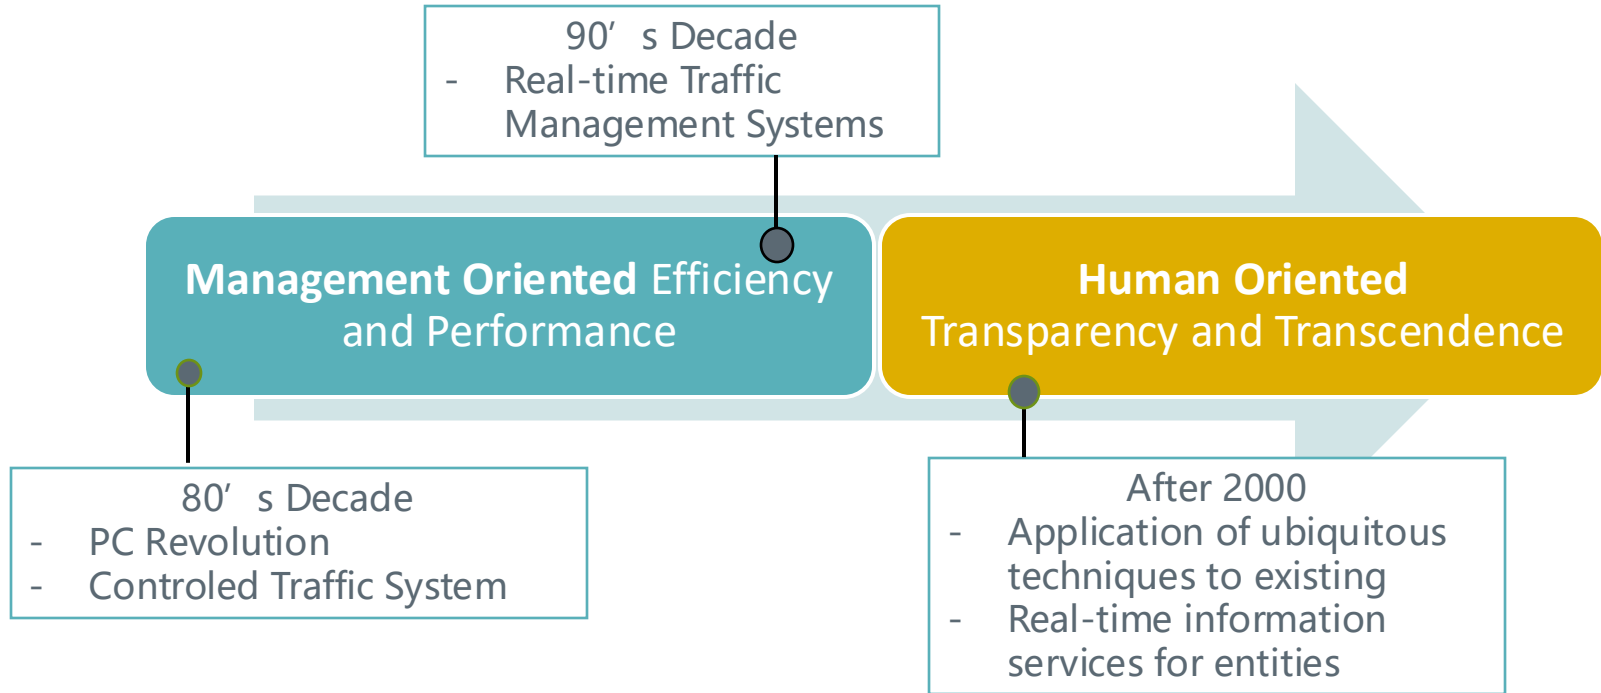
90’ s Decade
- Real-time Traffic Management Systems

Management Oriented Efficiency and Performance

Human Oriented Transparency and Transcendence

80’ s Decade
- PC Revolution
- Controled Traffic System

After 2000
- Application of ubiquitous techniques to existing
- Real-time information services for entities